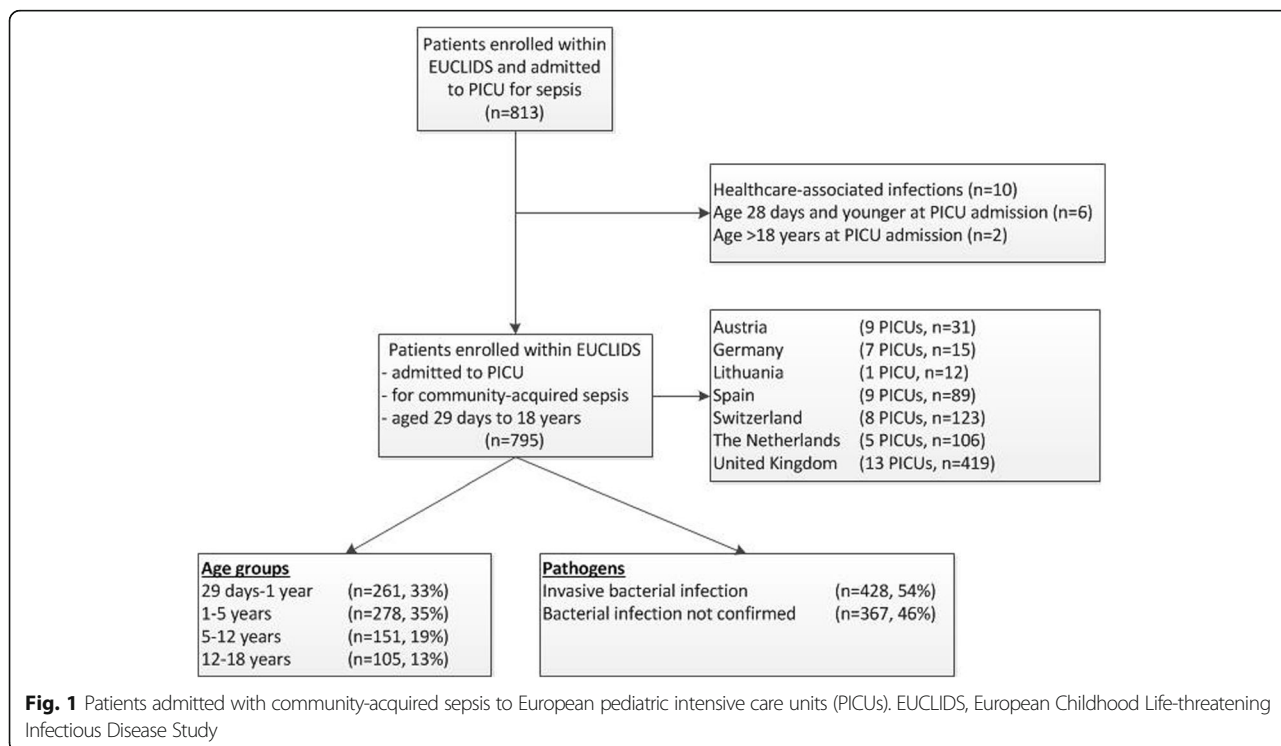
Patients enrolled within EUCLIDS and admitted to PICU for sepsis
(n=813)

Healthcare-associated infections (n=10)
Age 28 days and younger at PICU admission (n=6)
Age >18 years at PICU admission (n=2)

Patients enrolled within EUCLIDS
- admitted to PICU
- for community-acquired sepsis
- aged 29 days to 18 years
(n=795)

Austria (9 PICUs, n=31)
Germany (7 PICUs, n=15)
Lithuania (1 PICU, n=12)
Spain (9 PICUs, n=89)
Switzerland (8 PICUs, n=123)
The Netherlands (5 PICUs, n=106)
United Kingdom (13 PICUs, n=419)

Age groups
29 days-1 year (n=261, 33%)
1-5 years (n=278, 35%)
5-12 years (n=151, 19%)
12-18 years (n=105, 13%)

Pathogens
Invasive bacterial infection (n=428, 54%)
Bacterial infection not confirmed (n=367, 46%)

Fig. 1 Patients admitted with community-acquired sepsis to European pediatric intensive care units (PICUs). EUCLIDS, European Childhood Life-threatening Infectious Disease Study